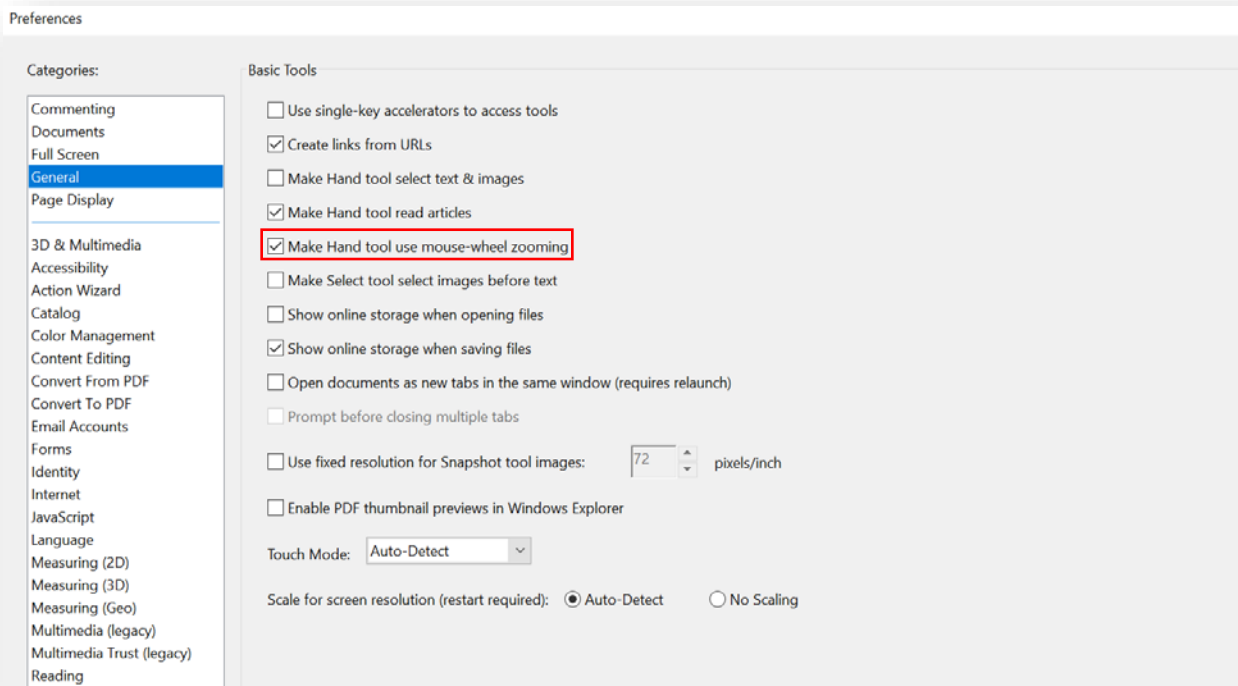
Preferences

Categories:

Commenting
Documents
Full Screen
General
Page Display

3D & Multimedia
Accessibility
Action Wizard
Catalog
Color Management
Content Editing
Convert From PDF
Convert To PDF
Email Accounts
Forms
Identity
Internet
JavaScript
Language
Measuring (2D)
Measuring (3D)
Measuring (Geo)
Multimedia (legacy)
Multimedia Trust (legacy)
Reading

Basic Tools

Use single-key accelerators to access tools
Create links from URLs
Make Hand tool select text & images
Make Hand tool read articles
Make Hand tool use mouse-wheel zooming
Make Select tool select images before text
Show online storage when opening files
Show online storage when saving files
Open documents as new tabs in the same window (requires relaunch)
Prompt before closing multiple tabs

Use fixed resolution for Snapshot tool images: 72 pixels/inch

Enable PDF thumbnail previews in Windows Explorer

Touch Mode: Auto-Detect

Scale for screen resolution (restart required): Auto-Detect No Scaling